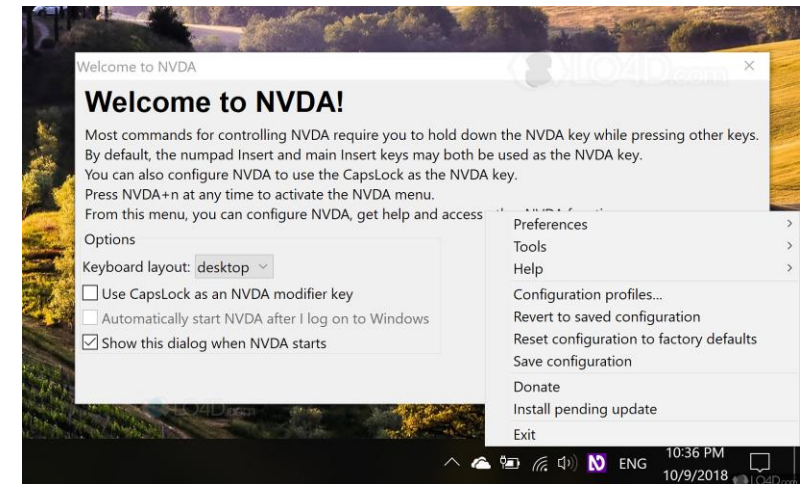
Welcome to NVDA

Welcome to NVDA!

Most commands for controlling NVDA require you to hold down the NVDA key while pressing other keys. By default, the numpad Insert and main Insert keys may both be used as the NVDA key. You can also configure NVDA to use the CapsLock as the NVDA key. Press NVDA+n at any time to activate the NVDA menu. From this menu, you can configure NVDA, get help and access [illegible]

Options
Keyboard layout: desktop
Use CapsLock as an NVDA modifier key
Automatically start NVDA after I log on to Windows
Show this dialog when NVDA starts

Preferences
Tools
Help
Configuration profiles...
Revert to saved configuration
Reset configuration to factory defaults
Save configuration
Donate
Install pending update
Exit

ENG
10:36 PM
10/9/2018

LO4D.com